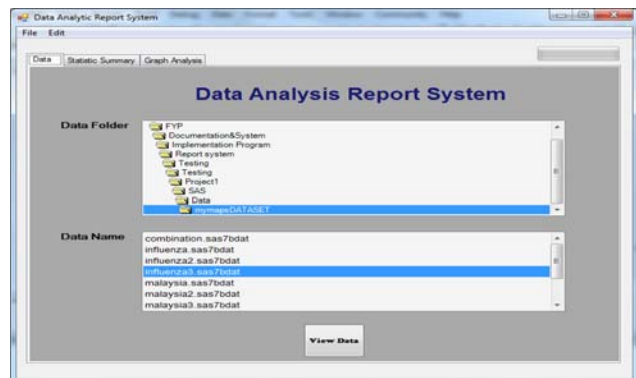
Data Analytic Report System

File Edit

Data | Statistic Summary | Graph Analysis

Data Analysis Report System

Data Folder

FYP
Documentation&System
Implementation Program
Report system
Testing
Testing
Project1
SAS
Data
mymapsDATASET

Data Name

combination.sas7bdat
influenza.sas7bdat
influenza2.sas7bdat
influenza3.sas7bdat
malaysia.sas7bdat
malaysia2.sas7bdat
malaysia3.sas7bdat

View Data